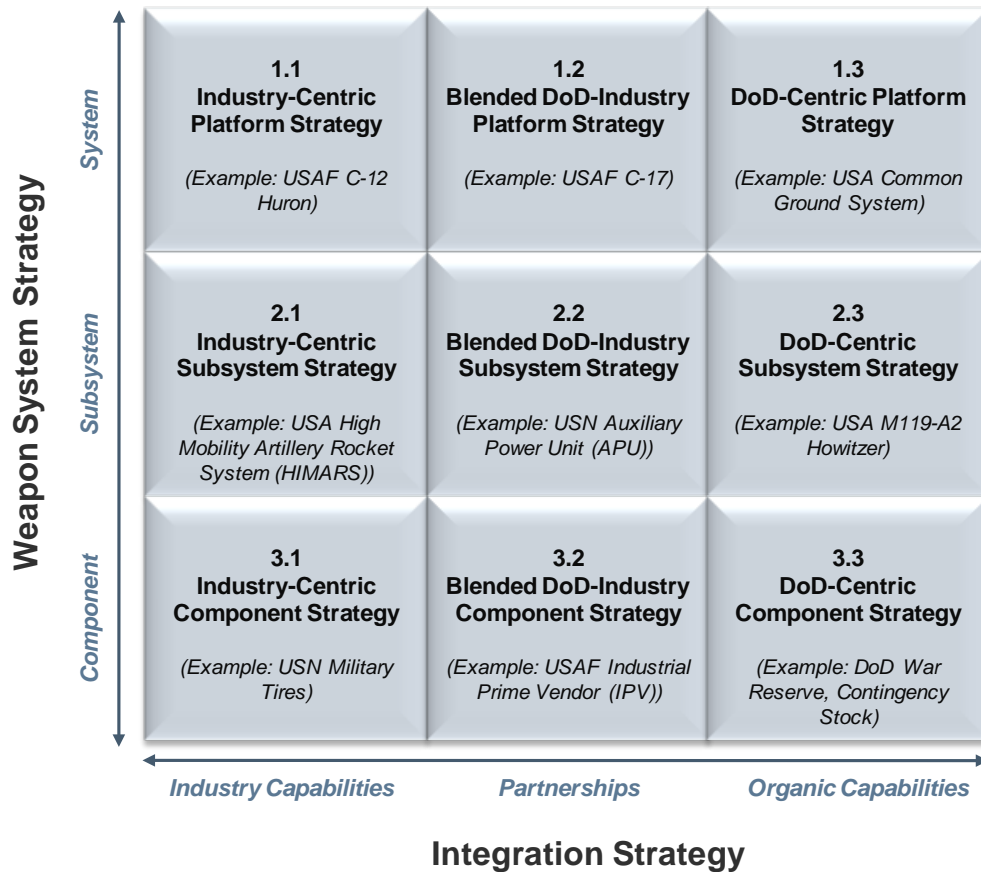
Weapon System Strategy

System

Subsystem

Component

1.1
Industry-Centric Platform Strategy

(Example: USAF C-12 Huron)

1.2
Blended DoD-Industry Platform Strategy

(Example: USAF C-17)

1.3
DoD-Centric Platform Strategy

(Example: USA Common Ground System)

2.1
Industry-Centric Subsystem Strategy

(Example: USA High Mobility Artillery Rocket System (HIMARS))

2.2
Blended DoD-Industry Subsystem Strategy

(Example: USN Auxiliary Power Unit (APU))

2.3
DoD-Centric Subsystem Strategy

(Example: USA M119-A2 Howitzer)

3.1
Industry-Centric Component Strategy

(Example: USN Military Tires)

3.2
Blended DoD-Industry Component Strategy

(Example: USAF Industrial Prime Vendor (IPV))

3.3
DoD-Centric Component Strategy

(Example: DoD War Reserve, Contingency Stock)

Industry Capabilities

Partnerships

Organic Capabilities

Integration Strategy